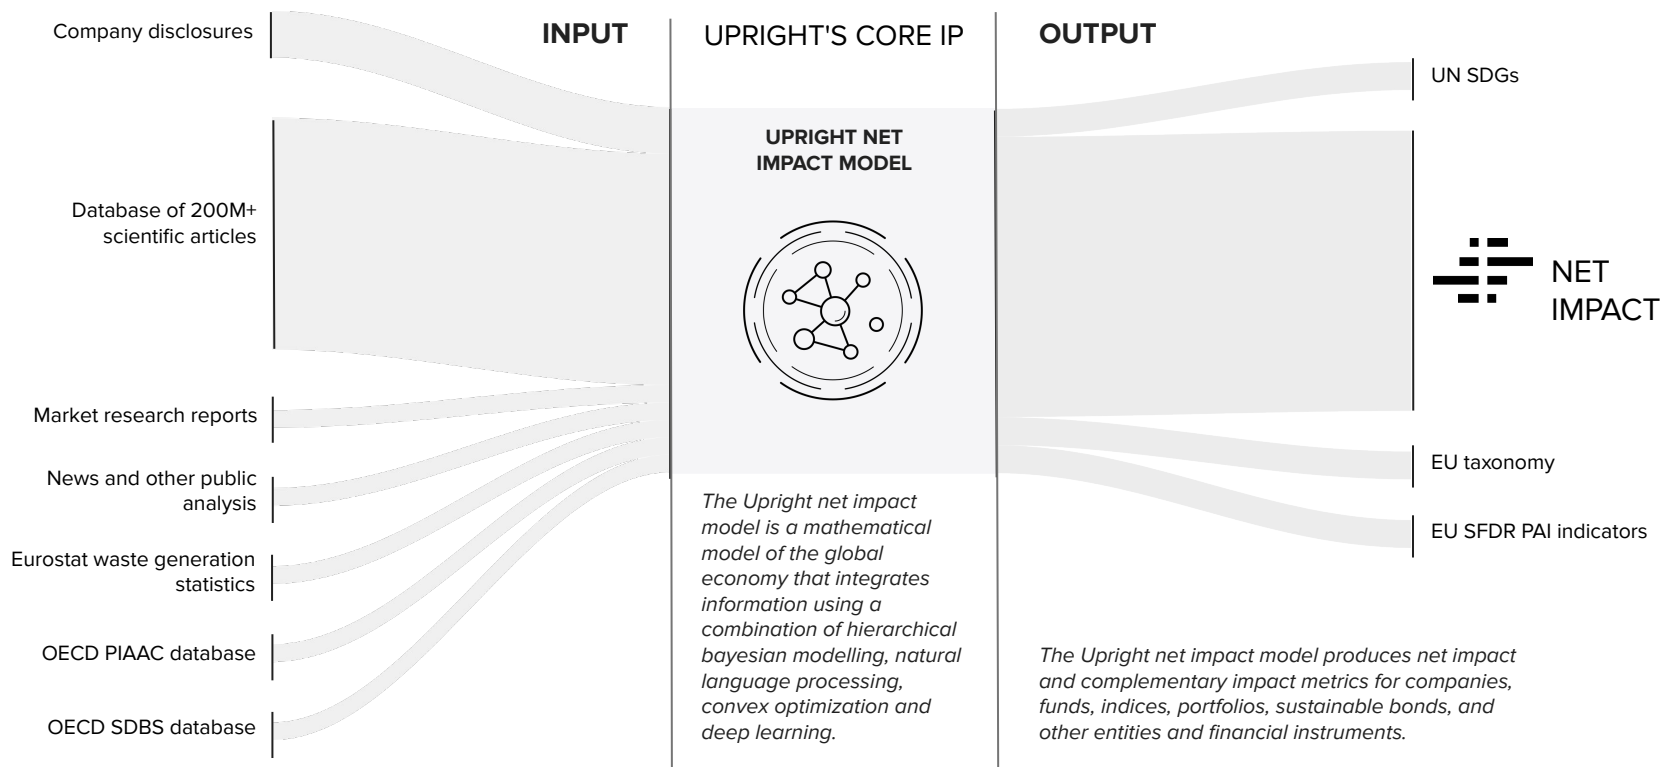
Company disclosures

INPUT

UPRIGHT'S CORE IP

OUTPUT

UN SDGs

UPRIGHT NET IMPACT MODEL

Database of 200M+ scientific articles

NET IMPACT

Market research reports

News and other public analysis

Eurostat waste generation statistics

OECD PIAAC database

OECD SDBS database

EU taxonomy

EU SFDR PAI indicators

The Upright net impact model is a mathematical model of the global economy that integrates information using a combination of hierarchical bayesian modelling, natural language processing, convex optimization and deep learning.

The Upright net impact model produces net impact and complementary impact metrics for companies, funds, indices, portfolios, sustainable bonds, and other entities and financial instruments.